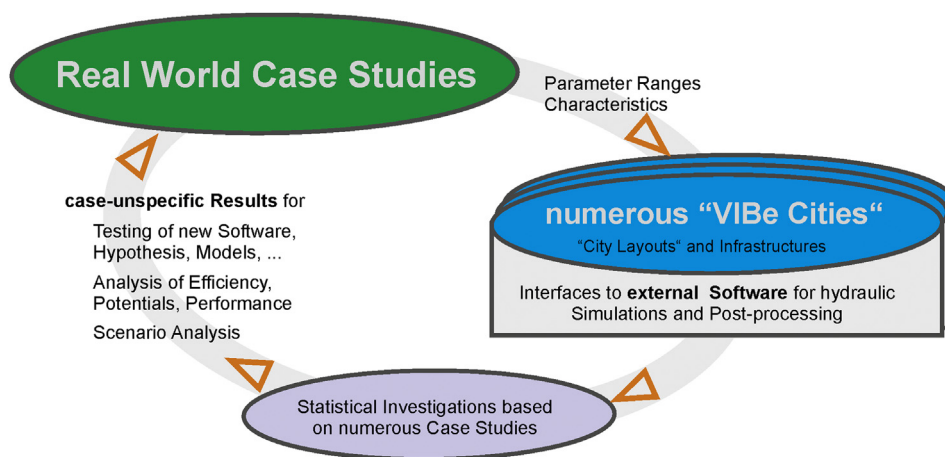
Real World Case Studies

Parameter Ranges
Characteristics

numerous “VIBe Cities“

“City Layouts“ and Infrastructures

Interfaces to **external Software** for hydraulic Simulations and Post-processing

Statistical Investigations based on numerous Case Studies

**case-unspecific Results** for

Testing of new Software, Hypothesis, Models, ...

Analysis of Efficiency, Potentials, Performance

Scenario Analysis